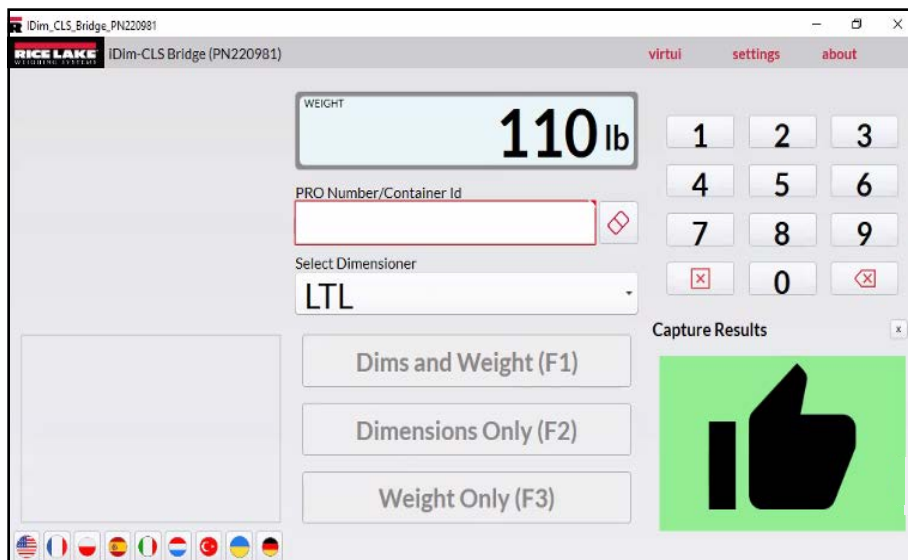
iDim_CLS_Bridge_PN220981

RICE LAKE WEIGHING SYSTEMS iDim-CLS Bridge (PN220981)

virtui settings about

WEIGHT
110 lb

PRO Number/Container Id

Select Dimensioner
LTL

Dims and Weight (F1)

Dimensions Only (F2)

Weight Only (F3)

| 1 | 2 | 3 |
|---|---|---|
| 4 | 5 | 6 |
| 7 | 8 | 9 |
|  | 0 |  |

Capture Results

x